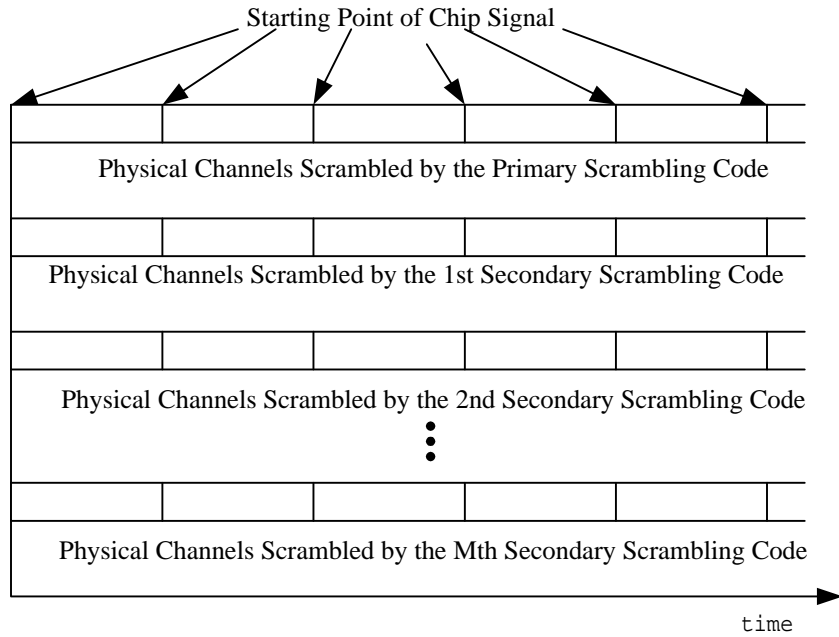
Starting Point of Chip Signal

Physical Channels Scrambled by the Primary Scrambling Code

Physical Channels Scrambled by the 1st Secondary Scrambling Code

Physical Channels Scrambled by the 2nd Secondary Scrambling Code

Physical Channels Scrambled by the Mth Secondary Scrambling Code

time